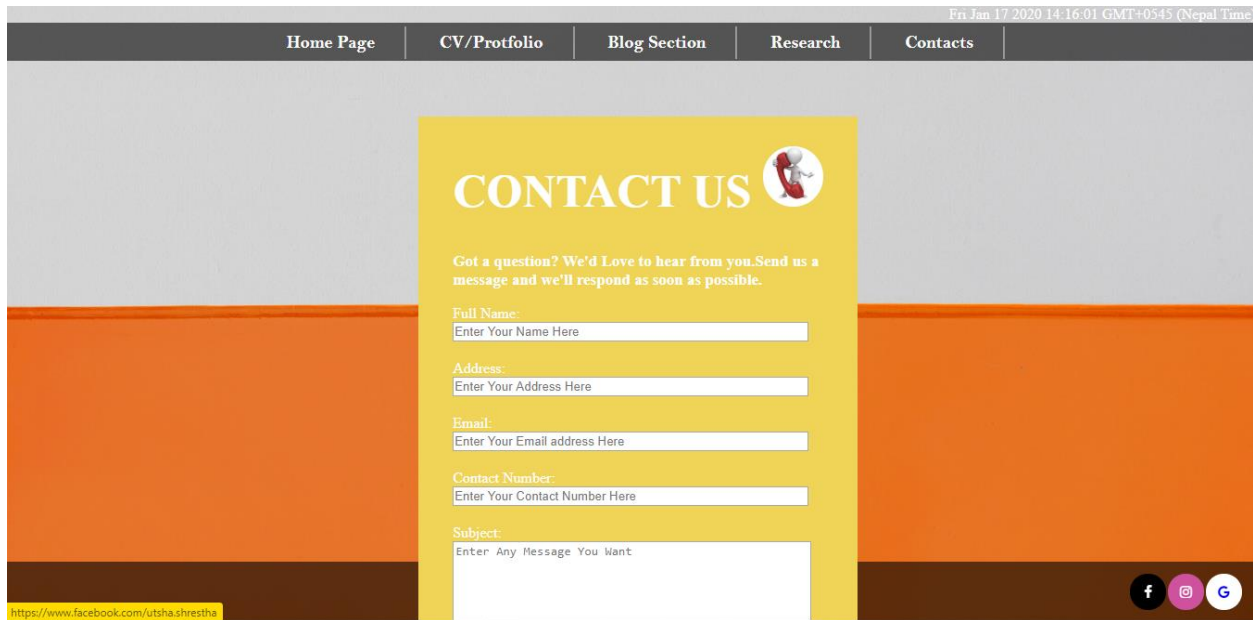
Fri Jan 17 2020 14:16:01 GMT+0545 (Nepal Time

Home Page | CV/Protfolio | Blog Section | Research | Contacts

CONTACT US

Got a question? We'd Love to hear from you.Send us a message and we'll respond as soon as possible.

Full Name:
Enter Your Name Here

Address:
Enter Your Address Here

Email:
Enter Your Email address Here

Contact Number:
Enter Your Contact Number Here

Subject:
Enter Any Message You Want

f
G

https://www.facebook.com/utsha.shrestha